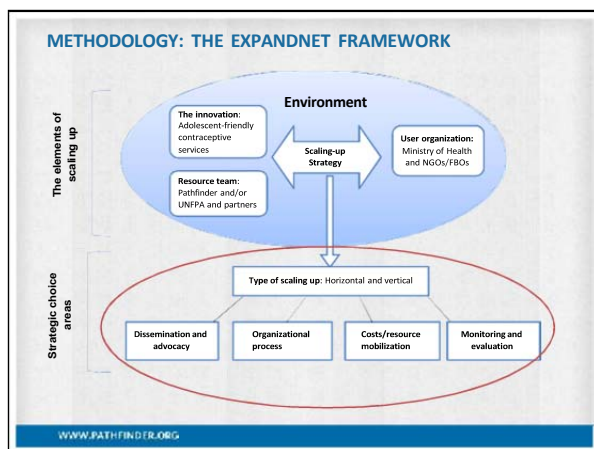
METHODOLOGY: THE EXPANDNET FRAMEWORK

The elements of scaling up

Environment

The innovation: Adolescent-friendly contraceptive services

Resource team: Pathfinder and/or UNFPA and partners

Scaling-up Strategy

User organization: Ministry of Health and NGOs/FBOs

Strategic choice areas

Type of scaling up: Horizontal and vertical

Dissemination and advocacy

Organizational process

Costs/resource mobilization

Monitoring and evaluation

WWW.PATHFINDER.ORG